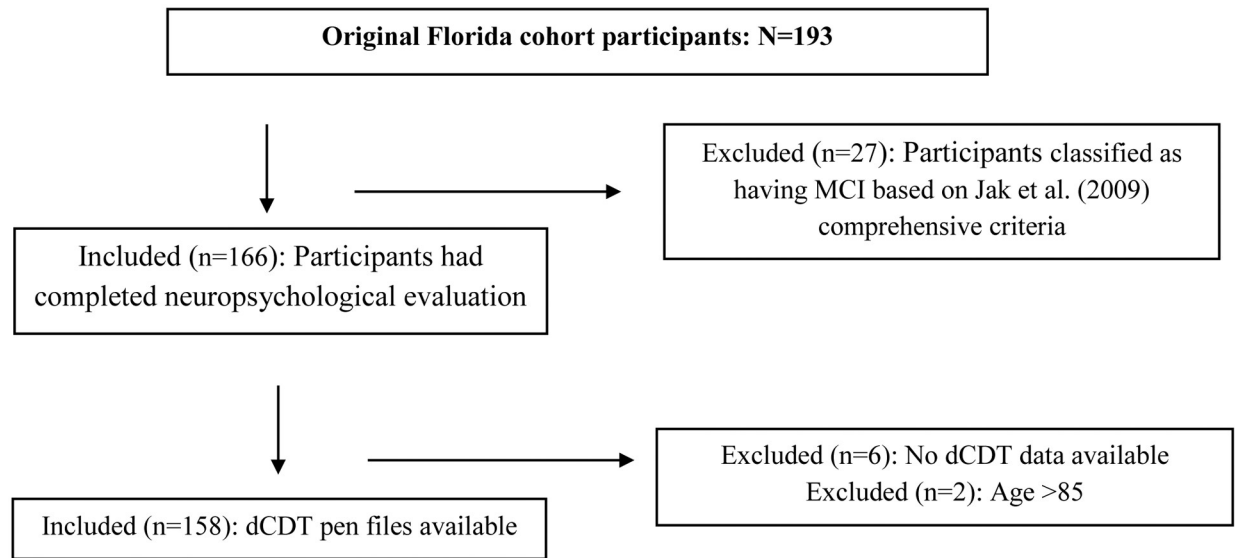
Original Florida cohort participants: N=193

Excluded (n=27): Participants classified as having MCI based on Jak et al. (2009) comprehensive criteria

Included (n=166): Participants had completed neuropsychological evaluation

Excluded (n=6): No dCDT data available
Excluded (n=2): Age >85

Included (n=158): dCDT pen files available